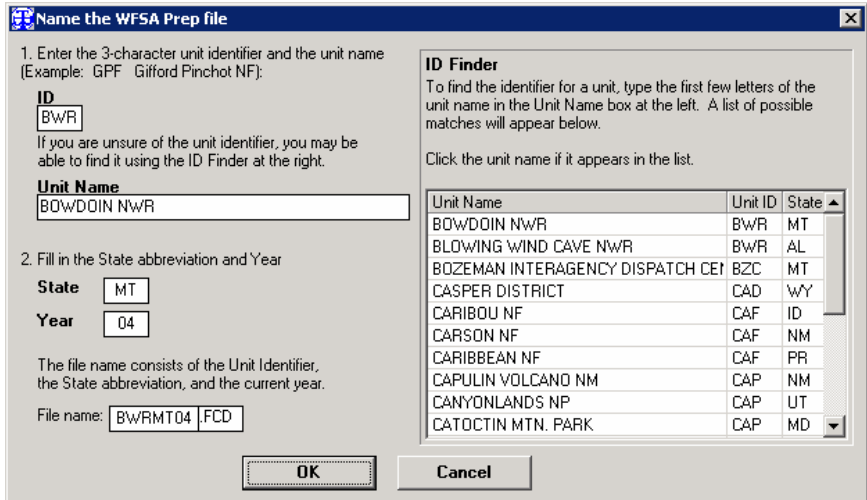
Name the WFSA Prep file

1. Enter the 3-character unit identifier and the unit name (Example: GPF Gifford Pinchot NF):

ID
BWR

If you are unsure of the unit identifier, you may be able to find it using the ID Finder at the right.

Unit Name
BOWDOIN NWR

2. Fill in the State abbreviation and Year

State MT

Year 04

The file name consists of the Unit Identifier, the State abbreviation, and the current year.

File name: BWRMT04 .FCD

ID Finder
To find the identifier for a unit, type the first few letters of the unit name in the Unit Name box at the left. A list of possible matches will appear below.

Click the unit name if it appears in the list.

| Unit Name | Unit ID | State |
|---|---|---|
| BOWDOIN NWR | BWR | MT |
| BLOWING WIND CAVE NWR | BWR | AL |
| BOZEMAN INTERAGENCY DISPATCH CEI | BZC | MT |
| CASPER DISTRICT | CAD | WY |
| CARIBOU NF | CAF | ID |
| CARSON NF | CAF | NM |
| CARIBBEAN NF | CAF | PR |
| CAPULIN VOLCANO NM | CAP | NM |
| CANYONLANDS NP | CAP | UT |
| CATOCTIN MTN. PARK | CAP | MD |

OK

Cancel